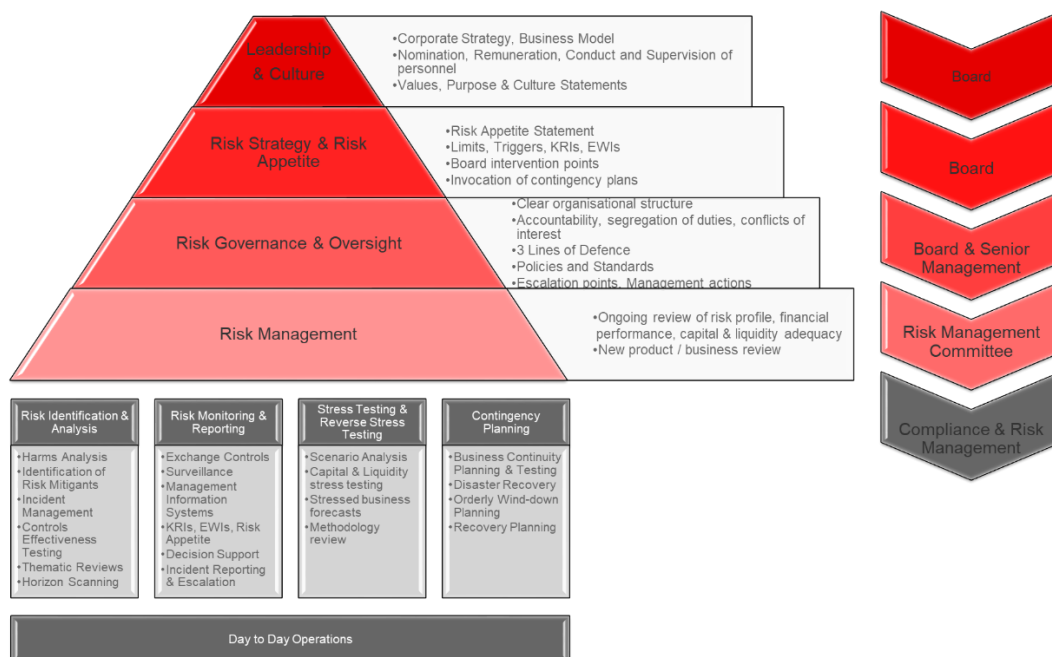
Leadership & Culture

•Corporate Strategy, Business Model
•Nomination, Remuneration, Conduct and Supervision of personnel
•Values, Purpose & Culture Statements

Risk Strategy & Risk Appetite

•Risk Appetite Statement
•Limits, Triggers, KRIs, EWIs
•Board intervention points
•Invocation of contingency plans

Risk Governance & Oversight

•Clear organisational structure
•Accountability, segregation of duties, conflicts of interest
•3 Lines of Defence
•Policies and Standards
•Escalation points, Management actions

Risk Management

•Ongoing review of risk profile, financial performance, capital & liquidity adequacy
•New product / business review

Board

Board

Board & Senior Management

Risk Management Committee

Compliance & Risk Management

Risk Identification & Analysis

•Harms Analysis
•Identification of Risk Mitigants
•Incident Management
•Controls Effectiveness Testing
•Thematic Reviews
•Horizon Scanning

Risk Monitoring & Reporting

•Exchange Controls
•Surveillance
•Management Information Systems
•KRIs, EWIs, Risk Appetite
•Decision Support
•Incident Reporting & Escalation

Stress Testing & Reverse Stress Testing

•Scenario Analysis
•Capital & Liquidity stress testing
•Stressed business forecasts
•Methodology review

Contingency Planning

•Business Continuity Planning & Testing
•Disaster Recovery
•Orderly Wind-down Planning
•Recovery Planning

Day to Day Operations